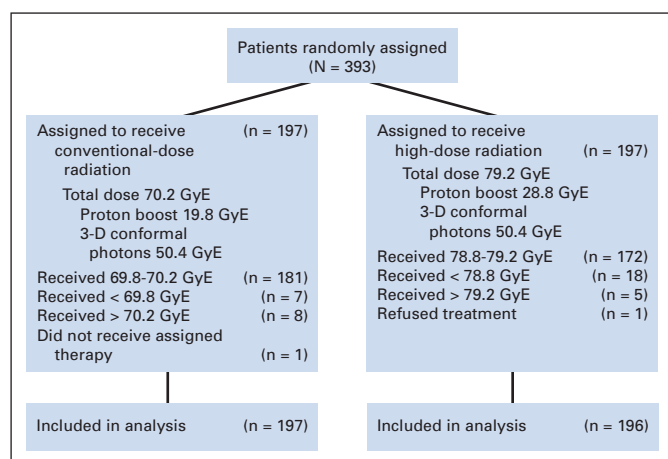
Patients randomly assigned
(N = 393)

Assigned to receive conventional-dose radiation (n = 197)
Total dose 70.2 GyE
Proton boost 19.8 GyE
3-D conformal photons 50.4 GyE
Received 69.8-70.2 GyE (n = 181)
Received < 69.8 GyE (n = 7)
Received > 70.2 GyE (n = 8)
Did not receive assigned therapy (n = 1)

Included in analysis (n = 197)

Assigned to receive high-dose radiation (n = 197)
Total dose 79.2 GyE
Proton boost 28.8 GyE
3-D conformal photons 50.4 GyE
Received 78.8-79.2 GyE (n = 172)
Received < 78.8 GyE (n = 18)
Received > 79.2 GyE (n = 5)
Refused treatment (n = 1)

Included in analysis (n = 196)